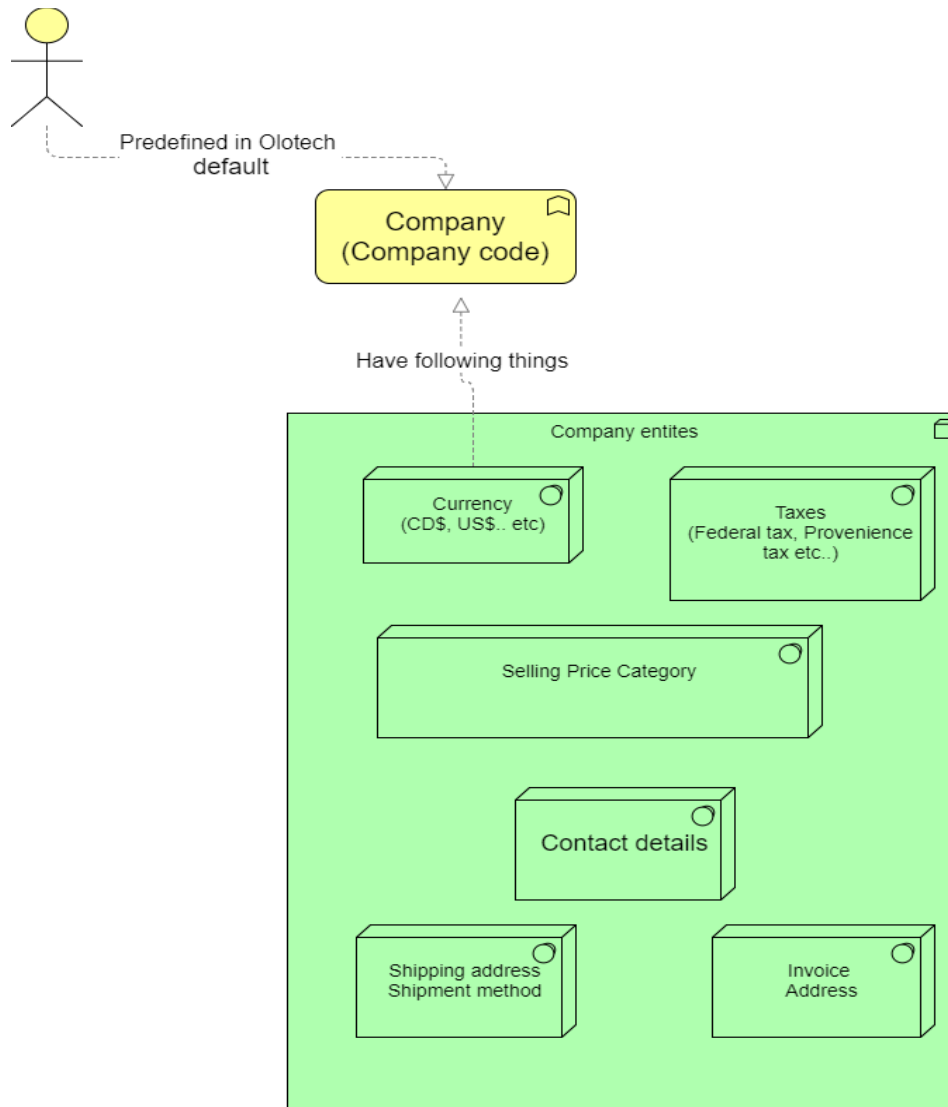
Predefined in Olotech default

Company (Company code)

Have following things

Company entites

Currency (CD\$, US\$.. etc)

Taxes (Federal tax, Provenience tax etc..)

Selling Price Category

Contact details

Shipping address Shipment method

Invoice Address